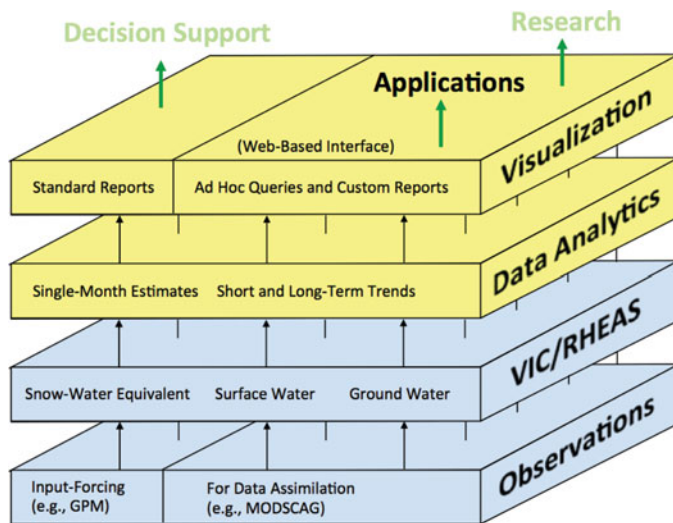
Decision Support

Research

Applications

(Web-Based Interface)

Standard Reports

Ad Hoc Queries and Custom Reports

Visualization

Data Analytics

Single-Month Estimates

Short and Long-Term Trends

VIC/RHEAS

Snow-Water Equivalent

Surface Water

Ground Water

Observations

Input-Forcing (e.g., GPM)

For Data Assimilation (e.g., MODSCAG)